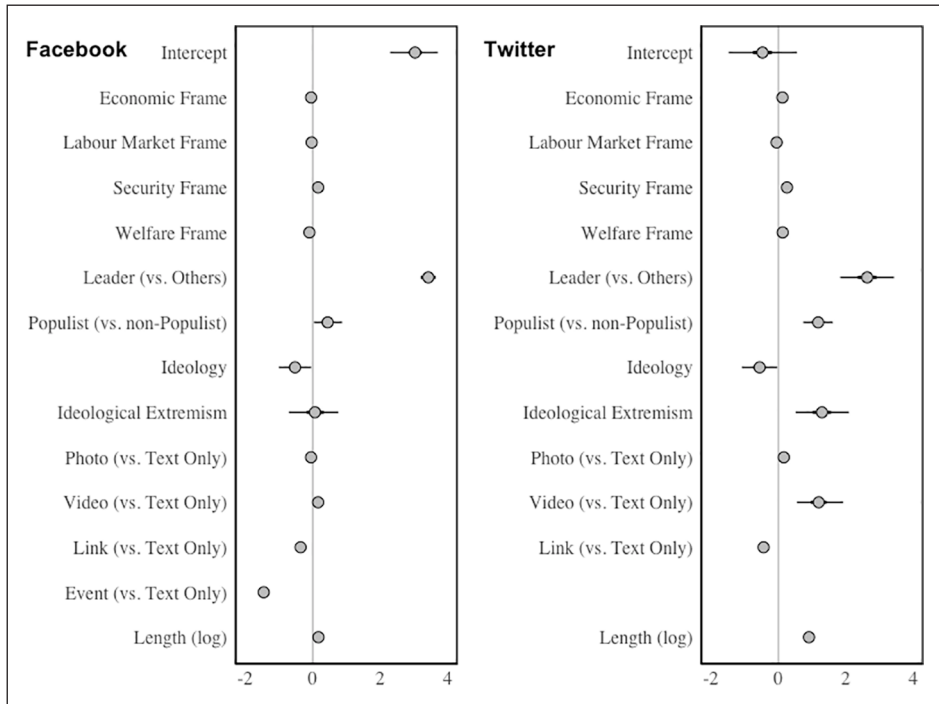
Facebook

Intercept
Economic Frame
Labour Market Frame
Security Frame
Welfare Frame
Leader (vs. Others)
Populist (vs. non-Populist)
Ideology
Ideological Extremism
Photo (vs. Text Only)
Video (vs. Text Only)
Link (vs. Text Only)
Event (vs. Text Only)
Length (log)

-2 0 2 4

Twitter

Intercept
Economic Frame
Labour Market Frame
Security Frame
Welfare Frame
Leader (vs. Others)
Populist (vs. non-Populist)
Ideology
Ideological Extremism
Photo (vs. Text Only)
Video (vs. Text Only)
Link (vs. Text Only)
Length (log)

-2 0 2 4